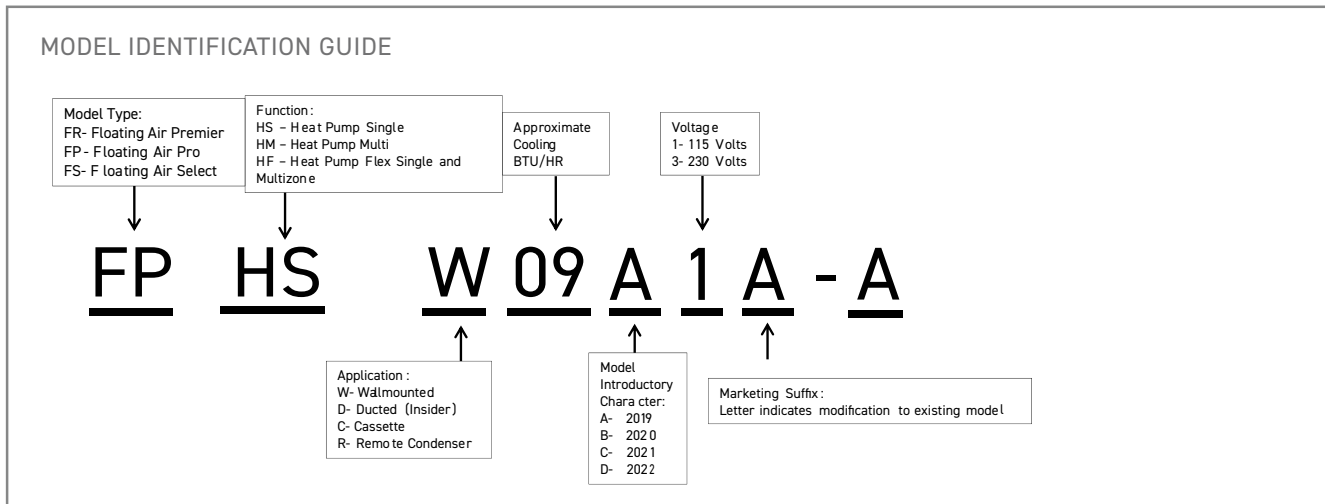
MODEL IDENTIFICATION GUIDE

Model Type:
FR- Floating Air Premier
FP- Floating Air Pro
FS- Floating Air Select

Function:
HS – Heat Pump Single
HM – Heat Pump Multi
HF – Heat Pump Flex Single and Multizone

Approximate Cooling BTU/HR

Voltage
1- 115 Volts
3- 230 Volts

FP HS W 09 A 1 A - A

Application:
W- Walmounted
D- Ducted (Insider)
C- Cassette
R- Remote Condenser

Model Introductory Character:
A- 2019
B- 2020
C- 2021
D- 2022

Marketing Suffix:
Letter indicates modification to existing model